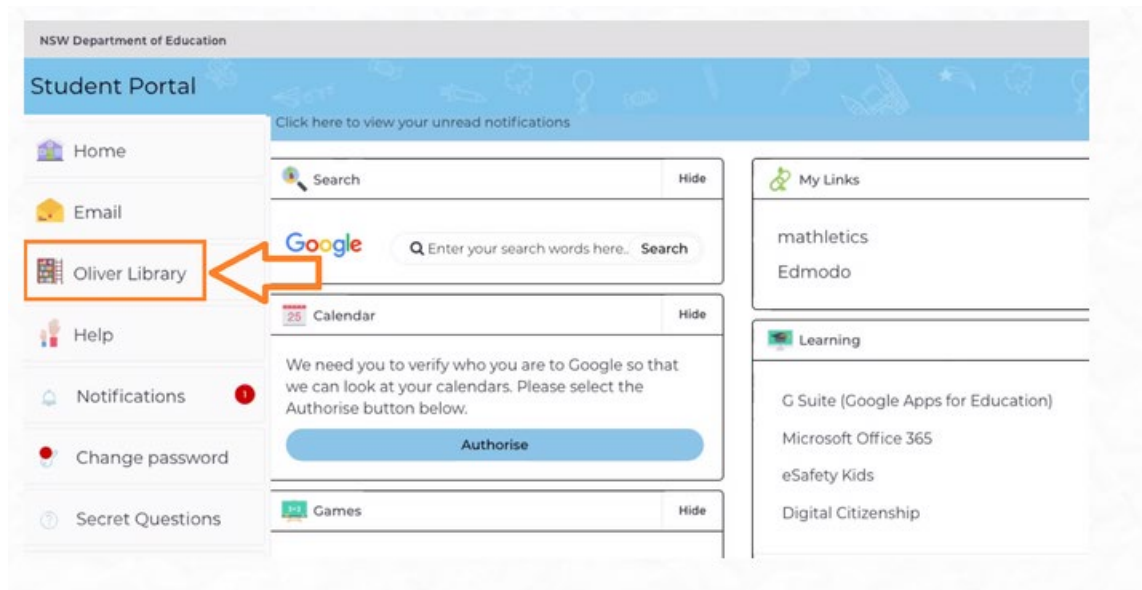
NSW Department of Education

Student Portal

Click here to view your unread notifications

Home

Email

Oliver Library

Help

Notifications 1

Change password

Secret Questions

Search Hide

Google Enter your search words here.. Search

25 Calendar Hide

We need you to verify who you are to Google so that we can look at your calendars. Please select the Authorise button below.

Authorise

Games Hide

My Links

mathletics

Edmodo

Learning

G Suite (Google Apps for Education)

Microsoft Office 365

eSafety Kids

Digital Citizenship